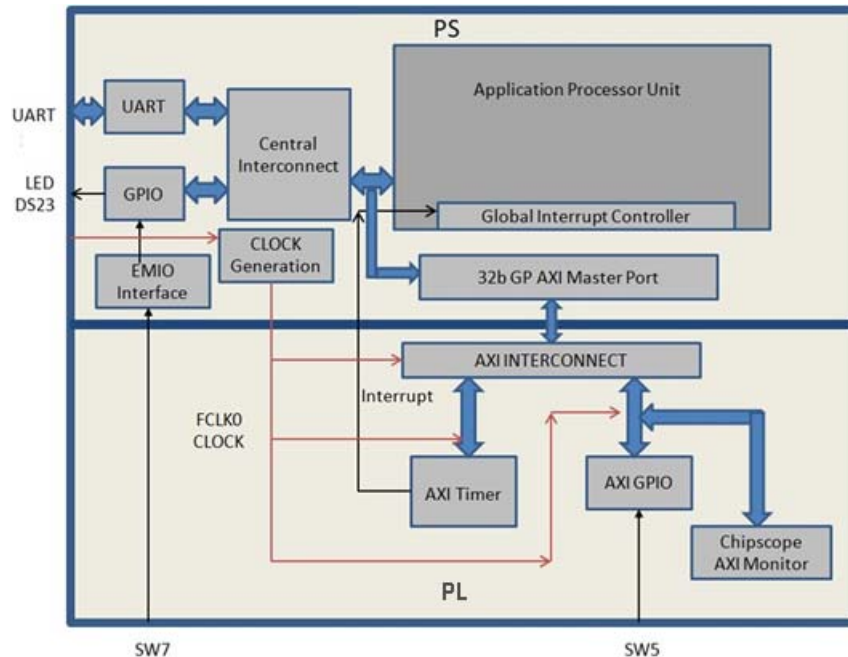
PS

Application Processor Unit

UART

UART

Central Interconnect

LED DS23

GPIO

Global Interrupt Controller

CLOCK Generation

EMIO Interface

32b GP AXI Master Port

AXI INTERCONNECT

Interrupt

FCLK0 CLOCK

AXI GPIO

AXI Timer

Chipscope AXI Monitor

PL

SW7

SW5